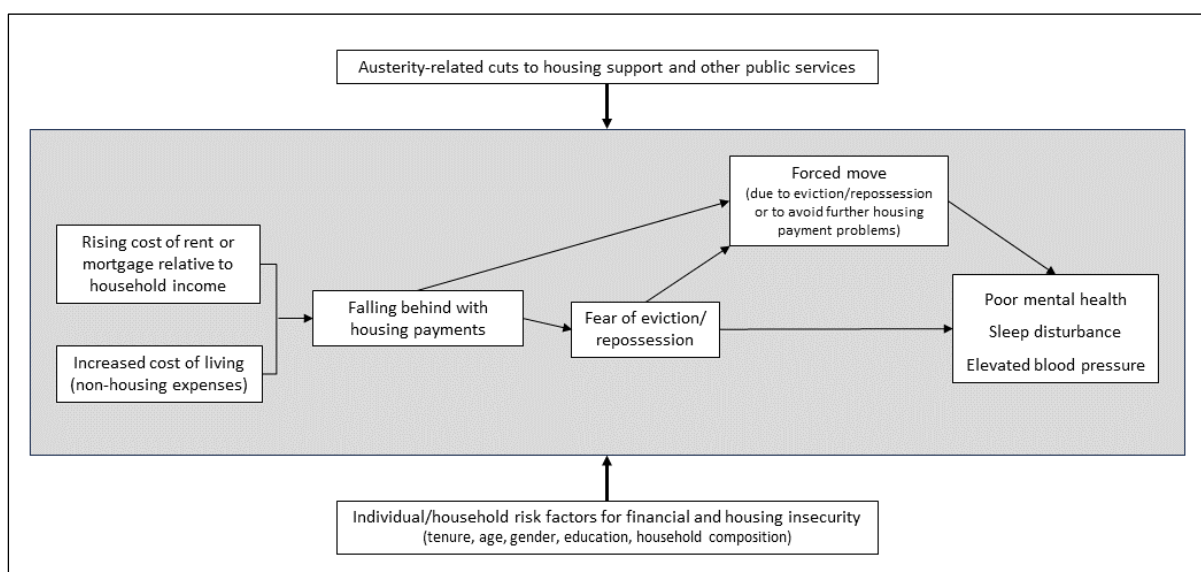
Austerity-related cuts to housing support and other public services

Rising cost of rent or mortgage relative to household income

Increased cost of living (non-housing expenses)

Falling behind with housing payments

Fear of eviction/ repossession

Forced move (due to eviction/repossession or to avoid further housing payment problems)

Poor mental health

Sleep disturbance

Elevated blood pressure

Individual/household risk factors for financial and housing insecurity (tenure, age, gender, education, household composition)